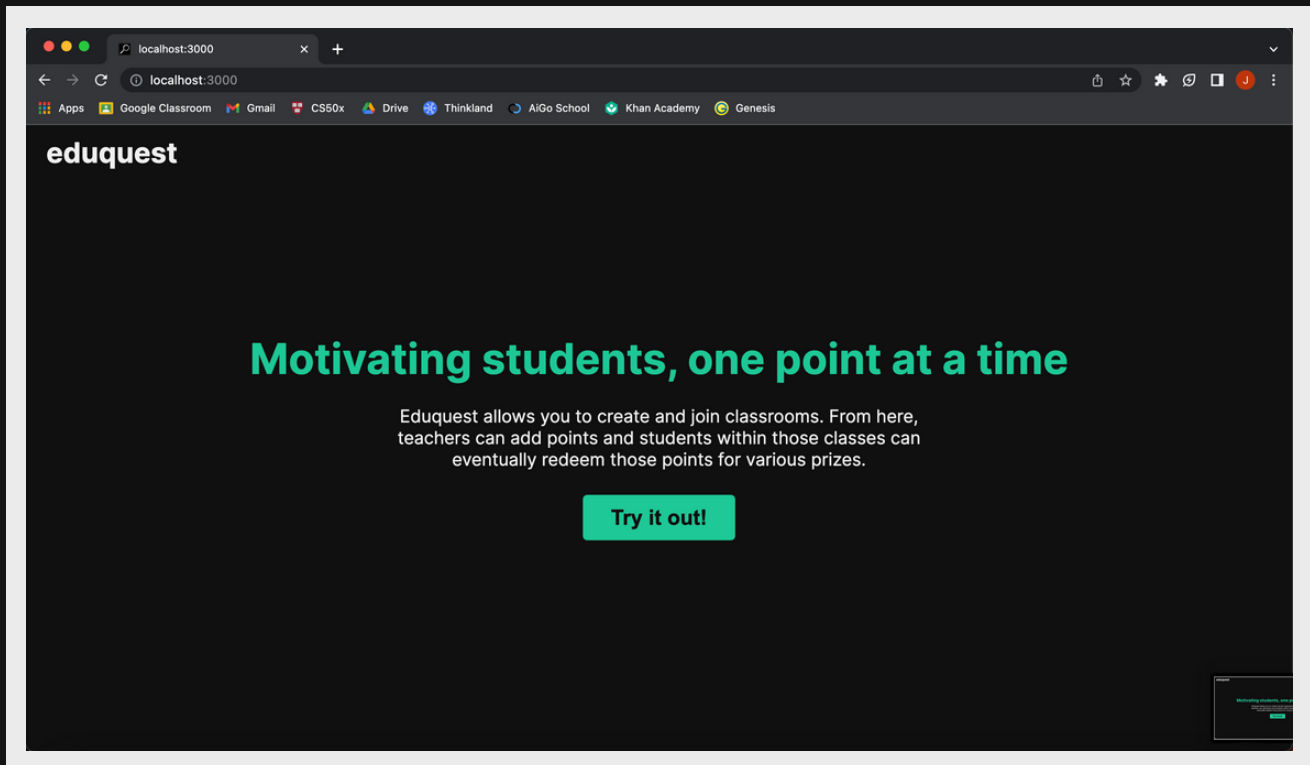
localhost:3000

localhost:3000

Apps Google Classroom Gmail CS50x Drive Thinkland AiGo School Khan Academy Genesis

eduquest

Motivating students, one point at a time

Eduquest allows you to create and join classrooms. From here, teachers can add points and students within those classes can eventually redeem those points for various prizes.

Try it out!

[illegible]